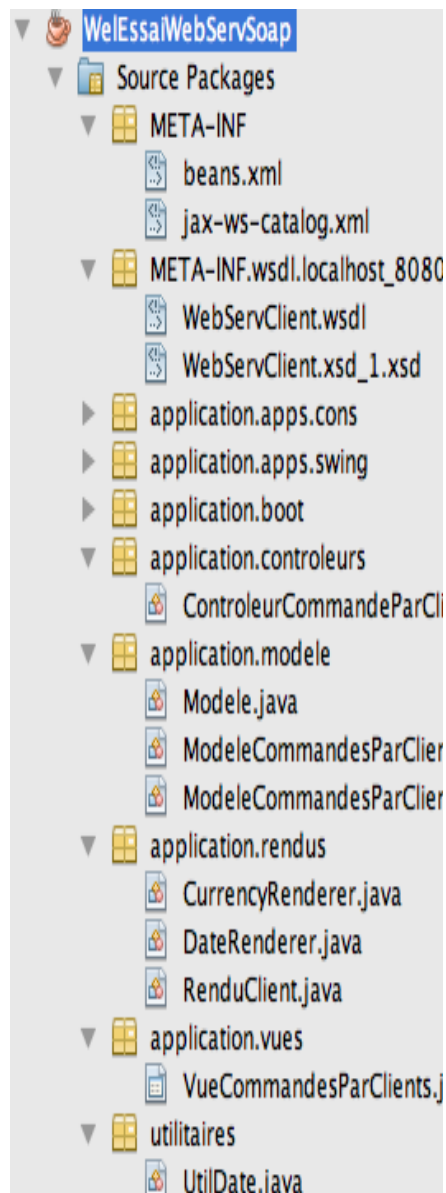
WelEssaiWebServSoap
Source Packages
META-INF
beans.xml
jax-ws-catalog.xml
META-INF.wsdl.localhost_8080
WebServClient.wsdl
WebServClient.xsd_1.xsd
application.apps.cons
application.apps.swing
application.boot
application.controleurs
ControleurCommandeParCli
application.modele
Modele.java
ModeleCommandesParClien
ModeleCommandesParClien
application.rendus
CurrencyRenderer.java
DateRenderer.java
RenduClient.java
application.vues
VueCommandesParClients.j
utilitaires
UtilDate.java